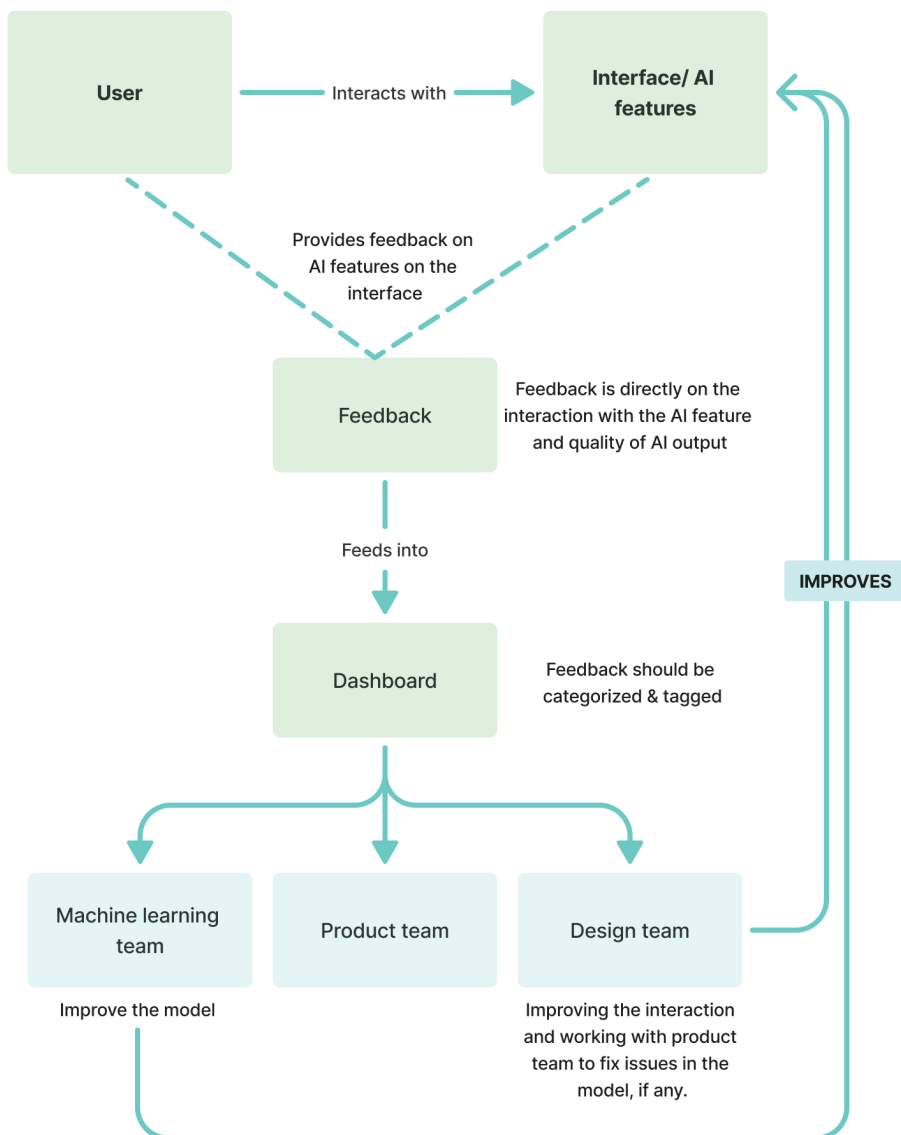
User

Interacts with

Interface/ AI features

Provides feedback on AI features on the interface

Feedback

Feedback is directly on the interaction with the AI feature and quality of AI output

Feeds into

IMPROVES

Dashboard

Feedback should be categorized & tagged

Machine learning team

Product team

Design team

Improve the model

Improving the interaction and working with product team to fix issues in the model, if any.